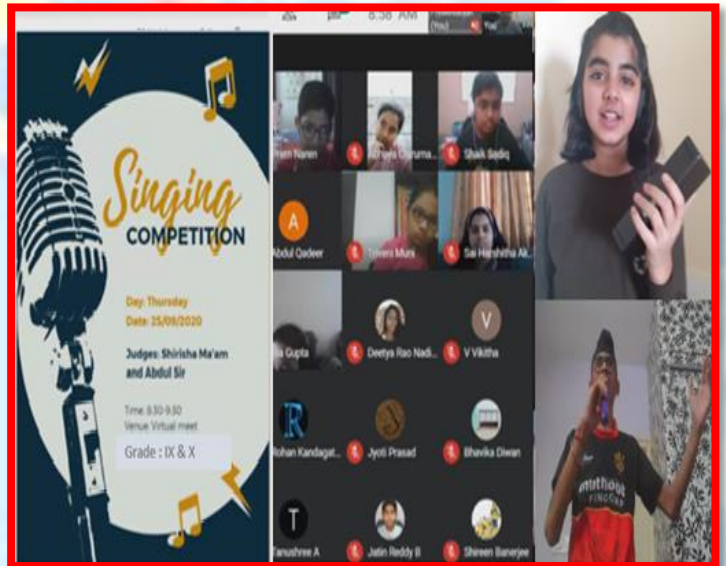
Singing COMPETITION

Day: Thursday
Date: 25/09/2020

Judges: Shirisha Ma'am and Abdul Sir

Time: 8:30-9:30
Venue: Virtual meet

Grade : IX & X

8:38 AM

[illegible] Naren
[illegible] Gurumu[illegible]
Shaik Sadiq
A
Abdul Qadeer
Tejvera Muni
Sai Harshitha Ak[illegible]
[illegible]a Gupta
Deetya Rao Nadi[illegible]
V
V Vikitha
R
Rohan Kandagat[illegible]
Jyoti Prasad
Bhavika Diwan
T
Tanushree A
Jatin Reddy B
Shireen Banerjee